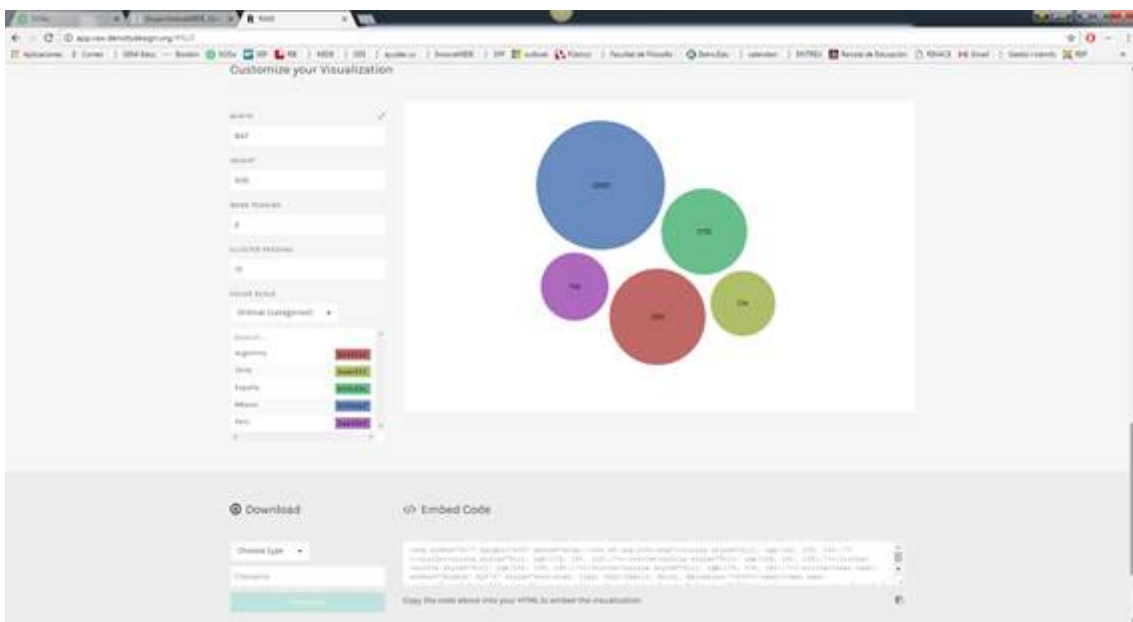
R RAW

app.raw.densitydesign.org/#%2F

Customize your Visualization

WIDTH

847

HEIGHT

500

NODE PADDING

5

CLUSTER PADDING

10

COLOR SCALE

Ordinal (categories)

Search...

Argentina

Chile

España

México

Perú

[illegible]

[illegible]

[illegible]

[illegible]

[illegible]

Download

Choose type

Filename

Download

</> Embed Code

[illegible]

Copy the code above into your HTML to embed the visualization.